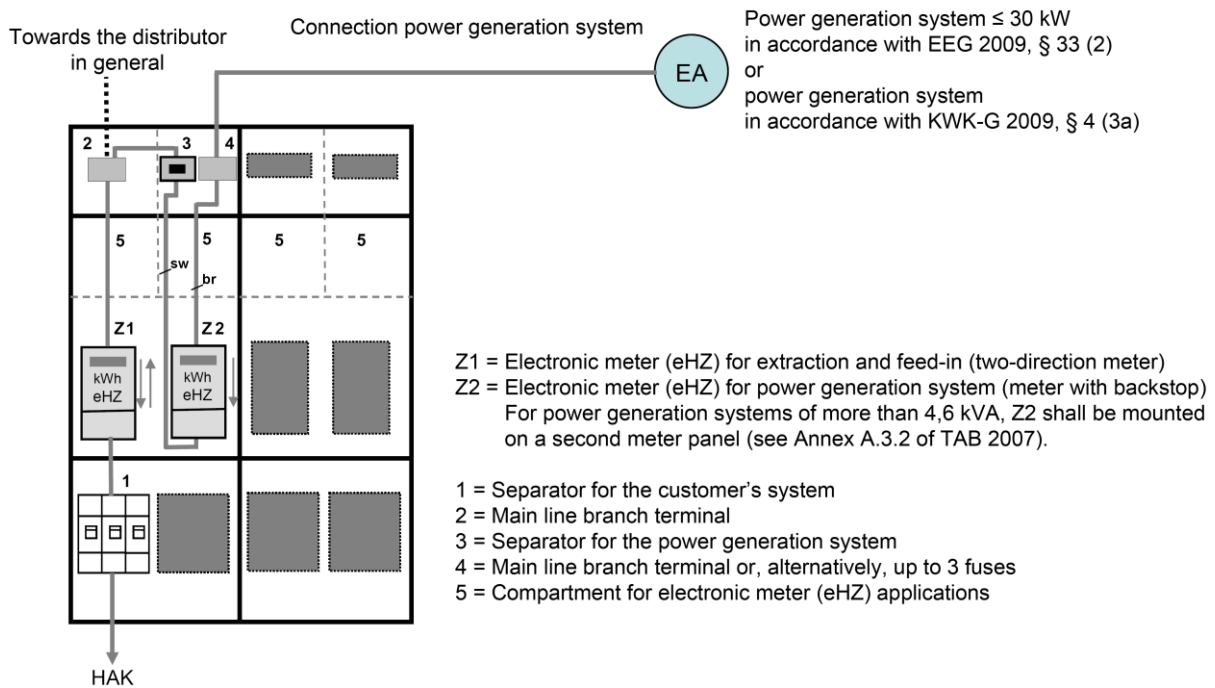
Towards the distributor in general

Connection power generation system

EA

Power generation system ≤ 30 kW
in accordance with EEG 2009, § 33 (2)
or
power generation system
in accordance with KWK-G 2009, § 4 (3a)

2
3
4
5
5
5
5
sw
br
Z1
Z2
kWh
eHZ
kWh
eHZ
1
HAK

Z1 = Electronic meter (eHZ) for extraction and feed-in (two-direction meter)
Z2 = Electronic meter (eHZ) for power generation system (meter with backstop)
For power generation systems of more than 4,6 kVA, Z2 shall be mounted on a second meter panel (see Annex A.3.2 of TAB 2007).

1 = Separator for the customer's system
2 = Main line branch terminal
3 = Separator for the power generation system
4 = Main line branch terminal or, alternatively, up to 3 fuses
5 = Compartment for electronic meter (eHZ) applications